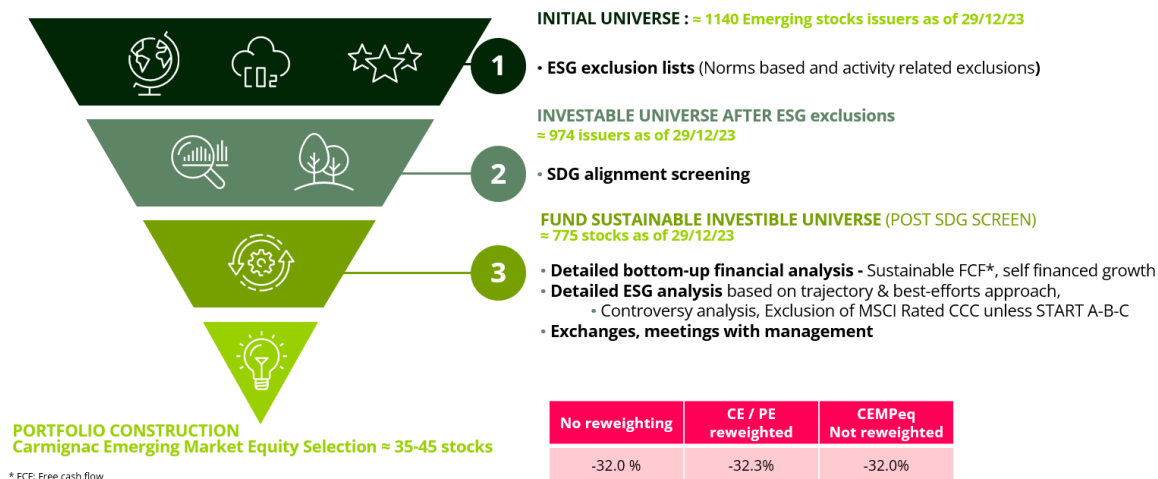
1

INITIAL UNIVERSE : ≈ 1140 Emerging stocks issuers as of 29/12/23

• ESG exclusion lists (Norms based and activity related exclusions)

2

INVESTABLE UNIVERSE AFTER ESG exclusions
≈ 974 issuers as of 29/12/23

• SDG alignment screening

3

FUND SUSTAINABLE INVESTIBLE UNIVERSE (POST SDG SCREEN)
≈ 775 stocks as of 29/12/23

• Detailed bottom-up financial analysis - Sustainable FCF*, self financed growth
• Detailed ESG analysis based on trajectory & best-efforts approach,
• Controversy analysis, Exclusion of MSCI Rated CCC unless START A-B-C
• Exchanges, meetings with management

PORTFOLIO CONSTRUCTION
Carmignac Emerging Market Equity Selection ≈ 35-45 stocks

| No reweighting | CE / PE reweighted | CEMPeq Not reweighted |
|---|---|---|
| -32.0 % | -32.3% | -32.0% |

* FCF: Free cash flow